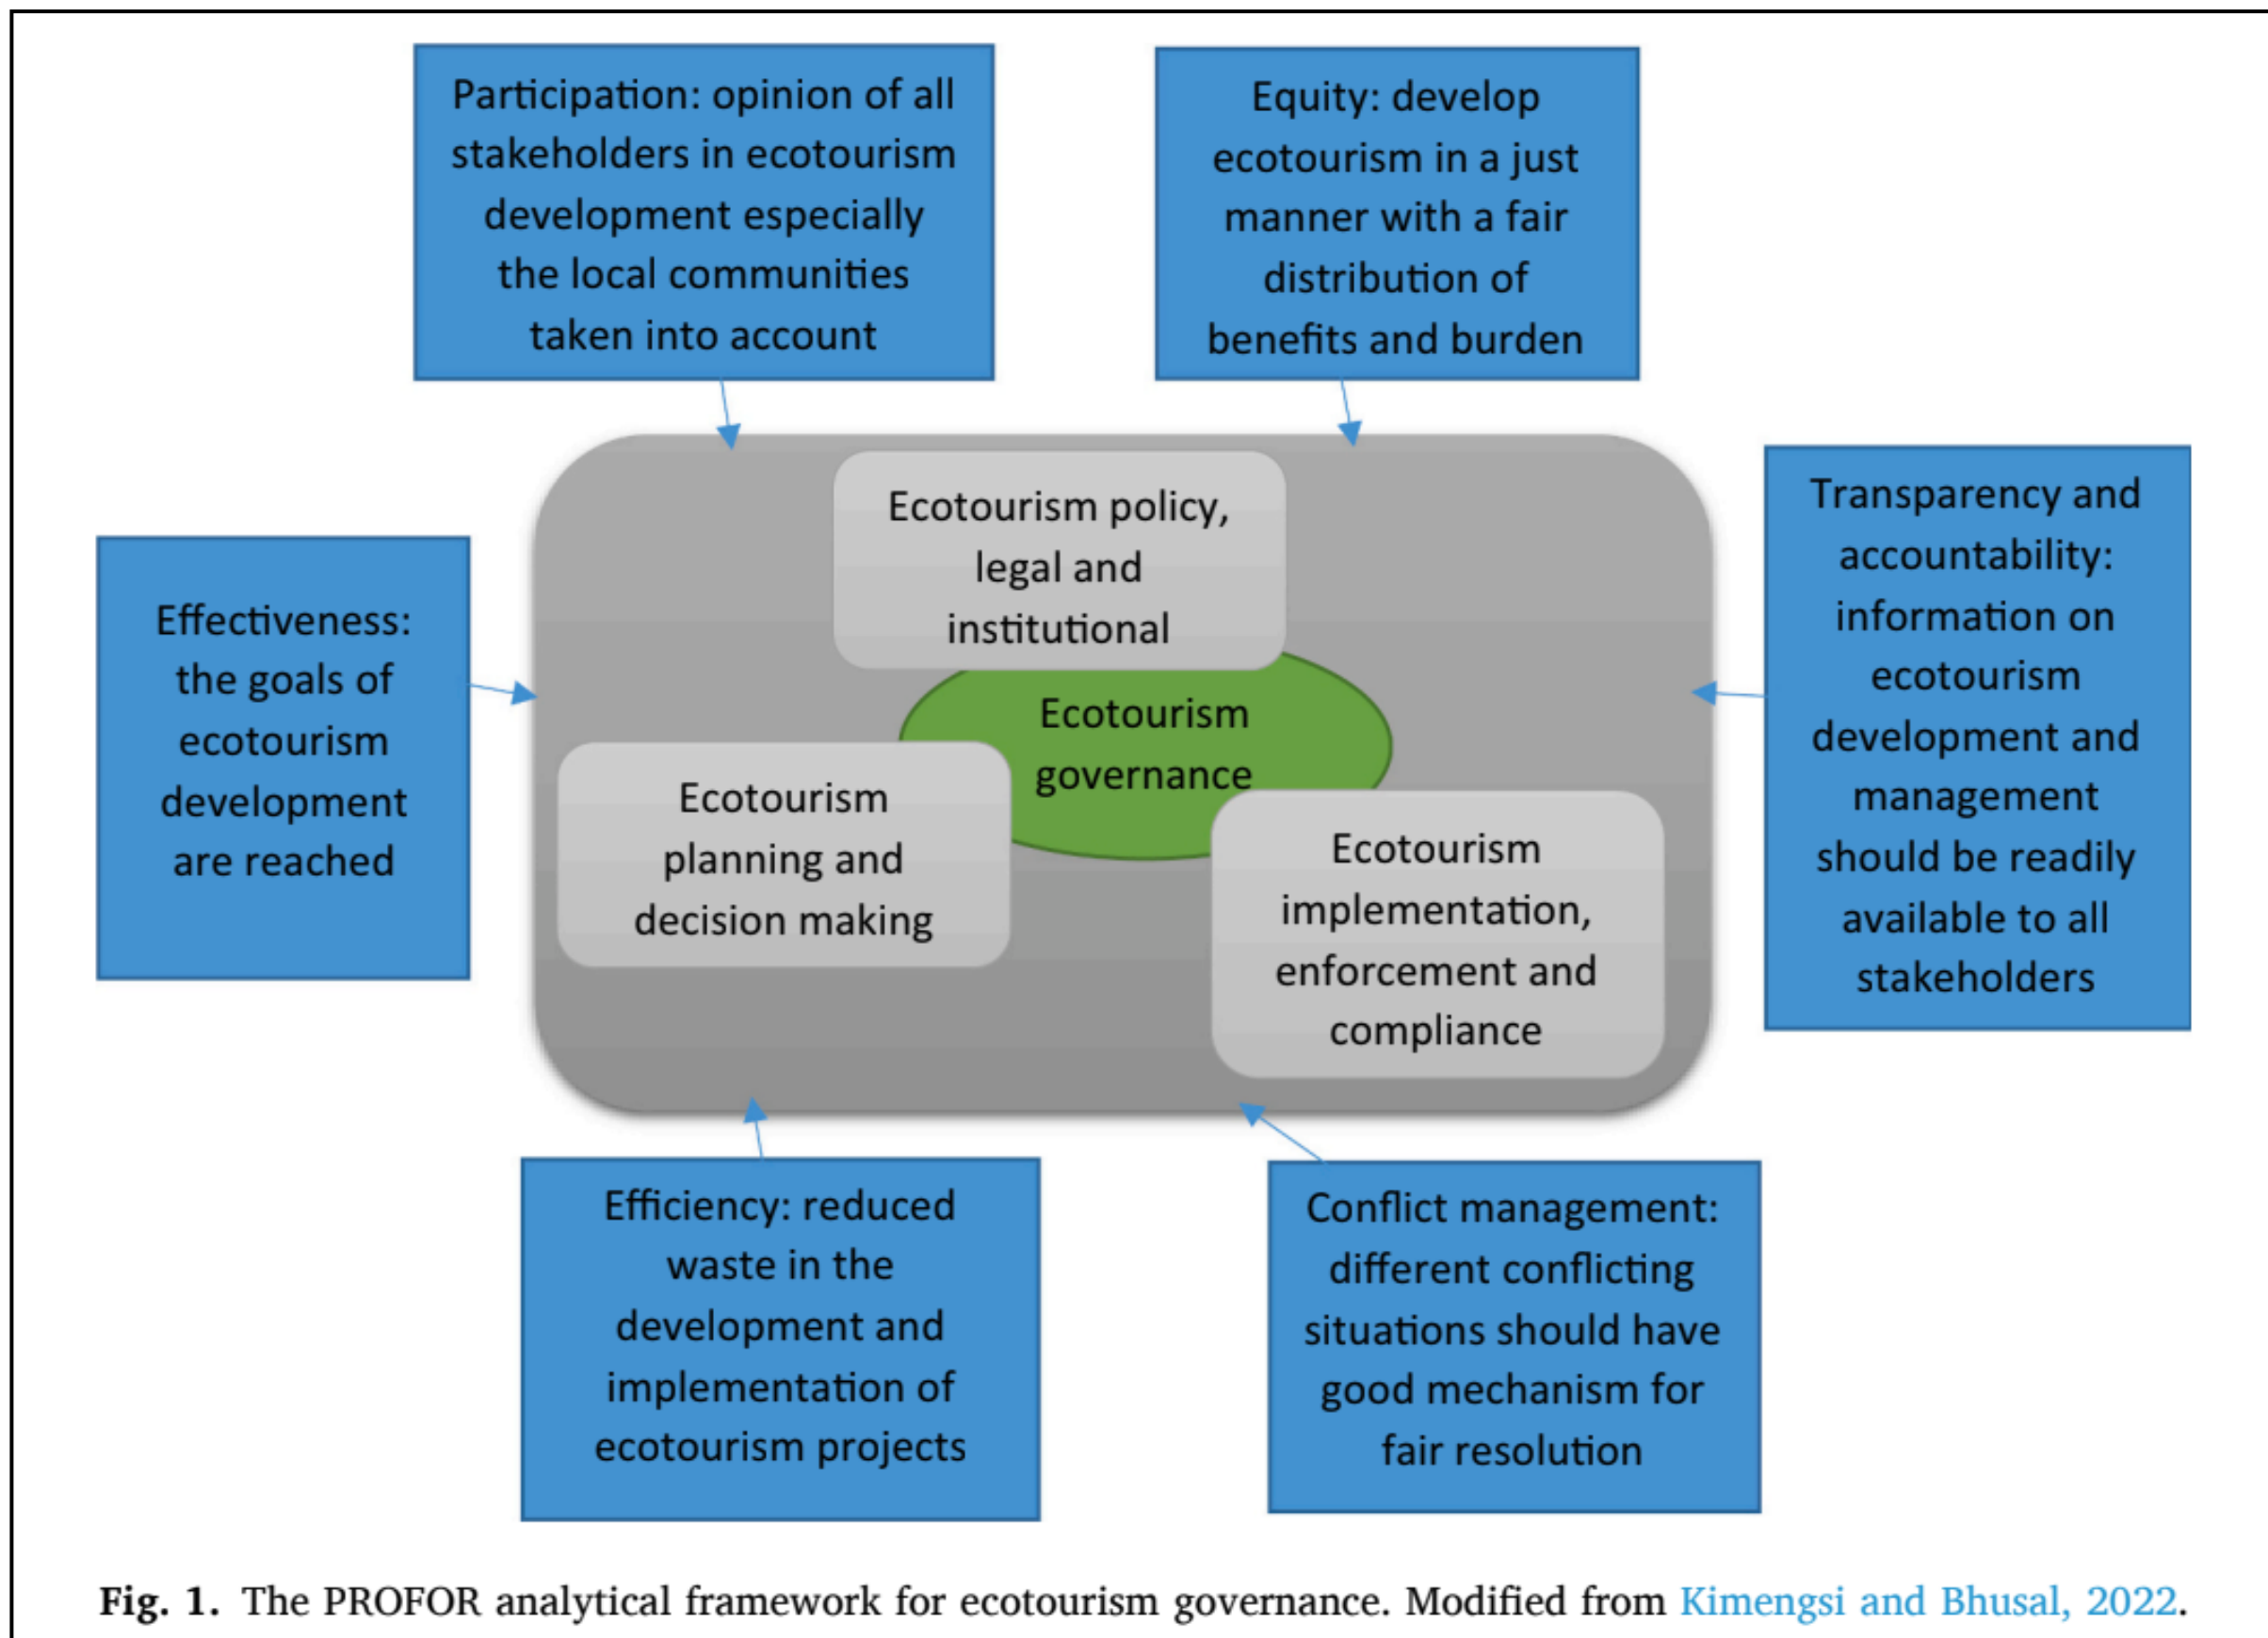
Participation: opinion of all stakeholders in ecotourism development especially the local communities taken into account

Equity: develop ecotourism in a just manner with a fair distribution of benefits and burden

Effectiveness: the goals of ecotourism development are reached

Ecotourism policy, legal and institutional

Ecotourism governance

Ecotourism planning and decision making

Ecotourism implementation, enforcement and compliance

Transparency and accountability: information on ecotourism development and management should be readily available to all stakeholders

Efficiency: reduced waste in the development and implementation of ecotourism projects

Conflict management: different conflicting situations should have good mechanism for fair resolution

Fig. 1. The PROFOR analytical framework for ecotourism governance. Modified from Kimengsi and Bhusal, 2022.